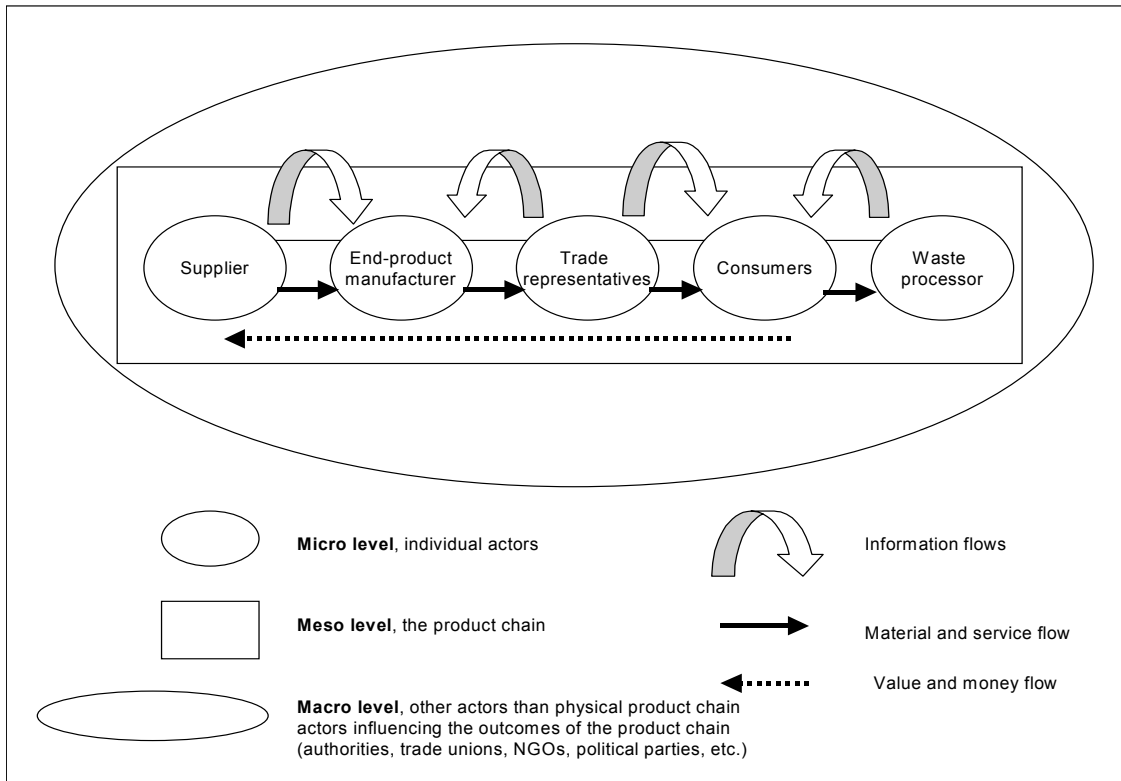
Supplier

End-product manufacturer

Trade representatives

Consumers

Waste processor

**Micro level**, individual actors

Information flows

**Meso level**, the product chain

Material and service flow

Value and money flow

**Macro level**, other actors than physical product chain actors influencing the outcomes of the product chain (authorities, trade unions, NGOs, political parties, etc.)